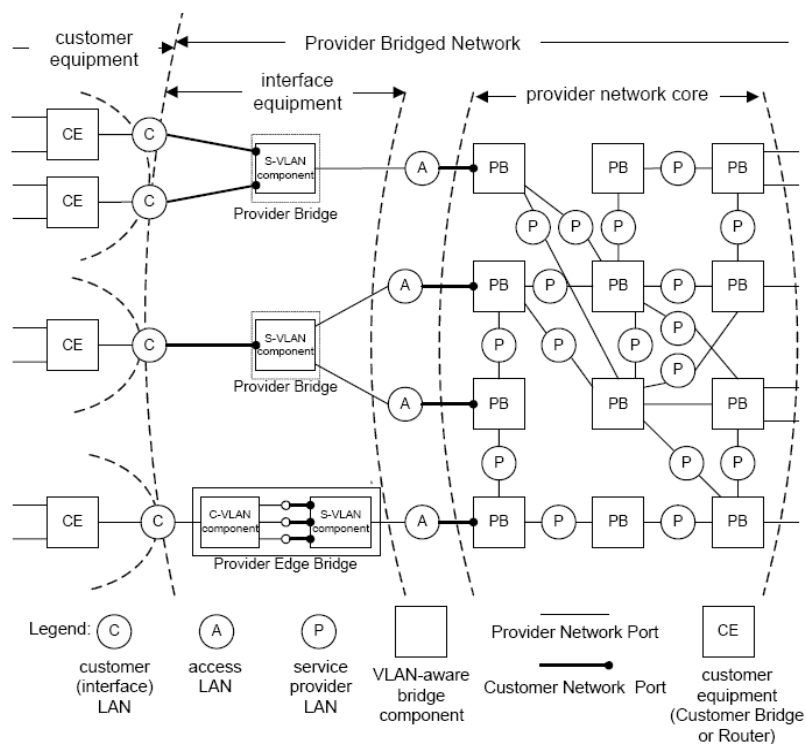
customer equipment

Provider Bridged Network

interface equipment

provider network core

CE

C

S-VLAN component

Provider Bridge

A

PB

P

CE

C

PB

P

P

P

PB

P

PB

P

PB

CE

C

S-VLAN component

Provider Bridge

A

PB

P

PB

P

PB

P

P

P

P

A

PB

PB

PB

P

P

P

CE

C

C-VLAN component

S-VLAN component

Provider Edge Bridge

A

PB

P

PB

P

PB

Legend: C customer (interface) LAN

A access LAN

P service provider LAN

VLAN-aware bridge component

Provider Network Port

Customer Network Port

CE customer equipment (Customer Bridge or Router)